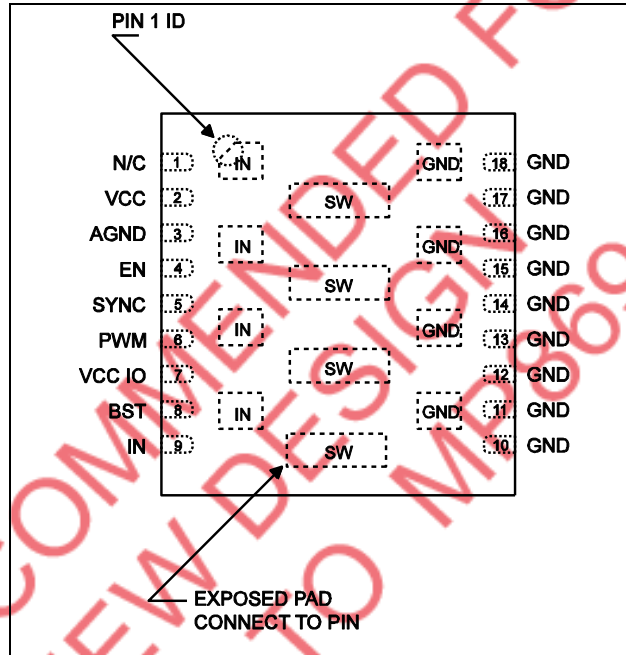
PIN 1 ID

N/C 1
VCC 2
AGND 3
EN 4
SYNC 5
PWM 6
VCC IO 7
BST 8
IN 9

IN
IN
IN
IN

SW
SW
SW
SW

GND
GND
GND
GND

18 GND
17 GND
16 GND
15 GND
14 GND
13 GND
12 GND
11 GND
10 GND

EXPOSED PAD
CONNECT TO PIN

COMMENDED F
EW DESIGN
TO MF869